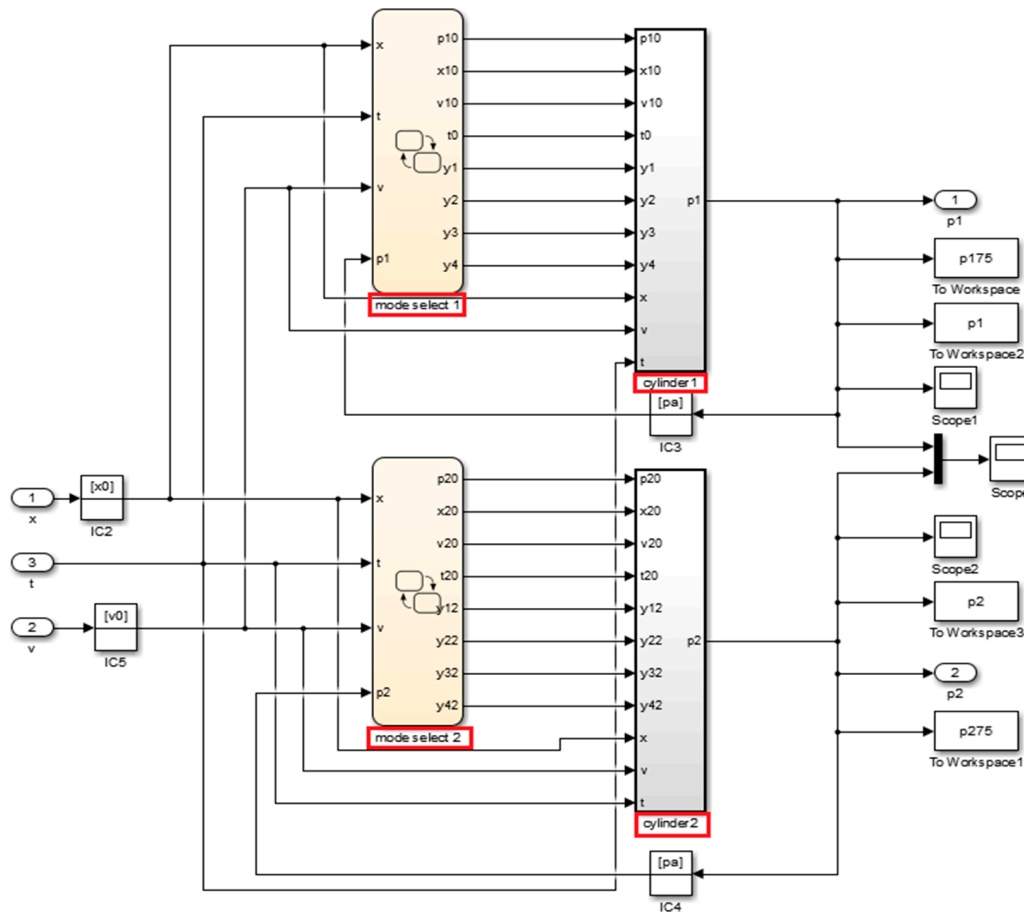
x
t
v
p1
p10
x10
v10
t0
y1
y2
y3
y4
mode select 1

p10
x10
v10
t0
y1
y2
y3
y4
x
v
t
p1
cylinder1

1
p1
p175
To Workspace
p1
To Workspace2
Scope1
[pa]
IC3

1
x
[x0]
IC2
3
t
2
v
[v0]
IC5

x
t
v
p2
p20
x20
v20
t20
y12
y22
y32
y42
mode select 2

p20
x20
v20
t20
y12
y22
y32
y42
x
v
t
p2
cylinder2

Scope
Scope2
p2
To Workspace3
2
p2
p275
To Workspace1
[pa]
IC4